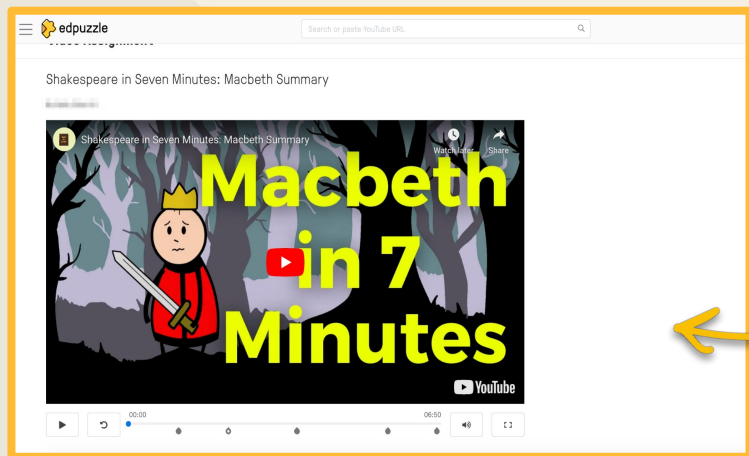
edpuzzle

Search or paste YouTube URL

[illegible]

Shakespeare in Seven Minutes: Macbeth Summary

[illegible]

Shakespeare in Seven Minutes: Macbeth Summary

Watch later

Share

Macbeth in 7 Minutes

YouTube

00:00

06:50